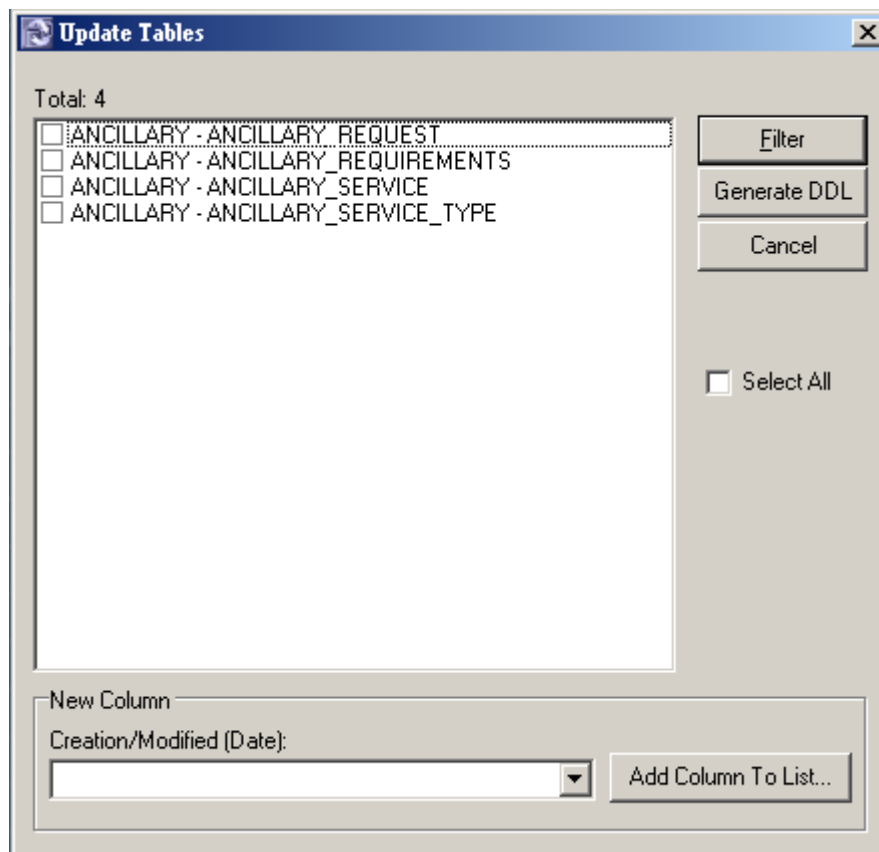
Update Tables

Total: 4

ANCILLARY - ANCILLARY_REQUEST
ANCILLARY - ANCILLARY_REQUIREMENTS
ANCILLARY - ANCILLARY_SERVICE
ANCILLARY - ANCILLARY_SERVICE_TYPE

Filter
Generate DDL
Cancel

Select All

New Column
Creation/Modified (Date):

Add Column To List...